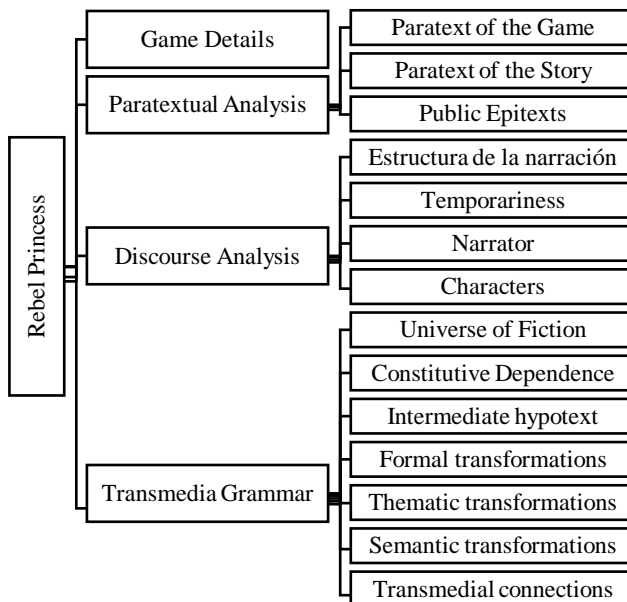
Rebel Princess

Game Details

Paratextual Analysis

Paratext of the Game

Paratext of the Story

Public Epitexts

Discourse Analysis

Estructura de la narración

Temporariness

Narrator

Characters

Transmedia Grammar

Universe of Fiction

Constitutive Dependence

Intermediate hypotext

Formal transformations

Thematic transformations

Semantic transformations

Transmedial connections